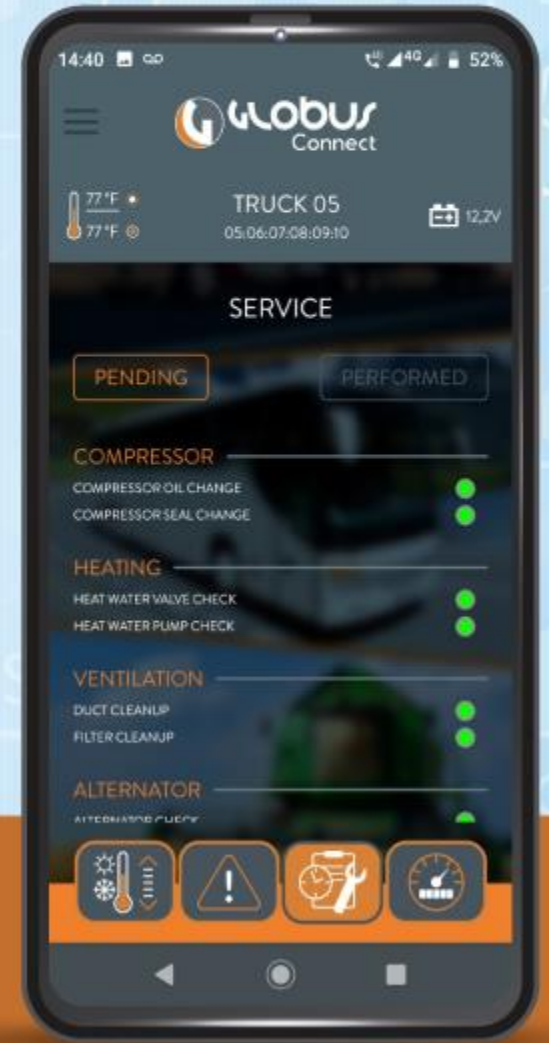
14:40 4G 52%

Globus Connect

77°F
77°F

TRUCK 05
05:06:07:08:09:10

12,2V

SERVICE

PENDING
PERFORMED

COMPRESSOR
COMPRESSOR OIL CHANGE
COMPRESSOR SEAL CHANGE

HEATING
HEAT WATER VALVE CHECK
HEAT WATER PUMP CHECK

VENTILATION
DUCT CLEANUP
FILTER CLEANUP

ALTERNATOR
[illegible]